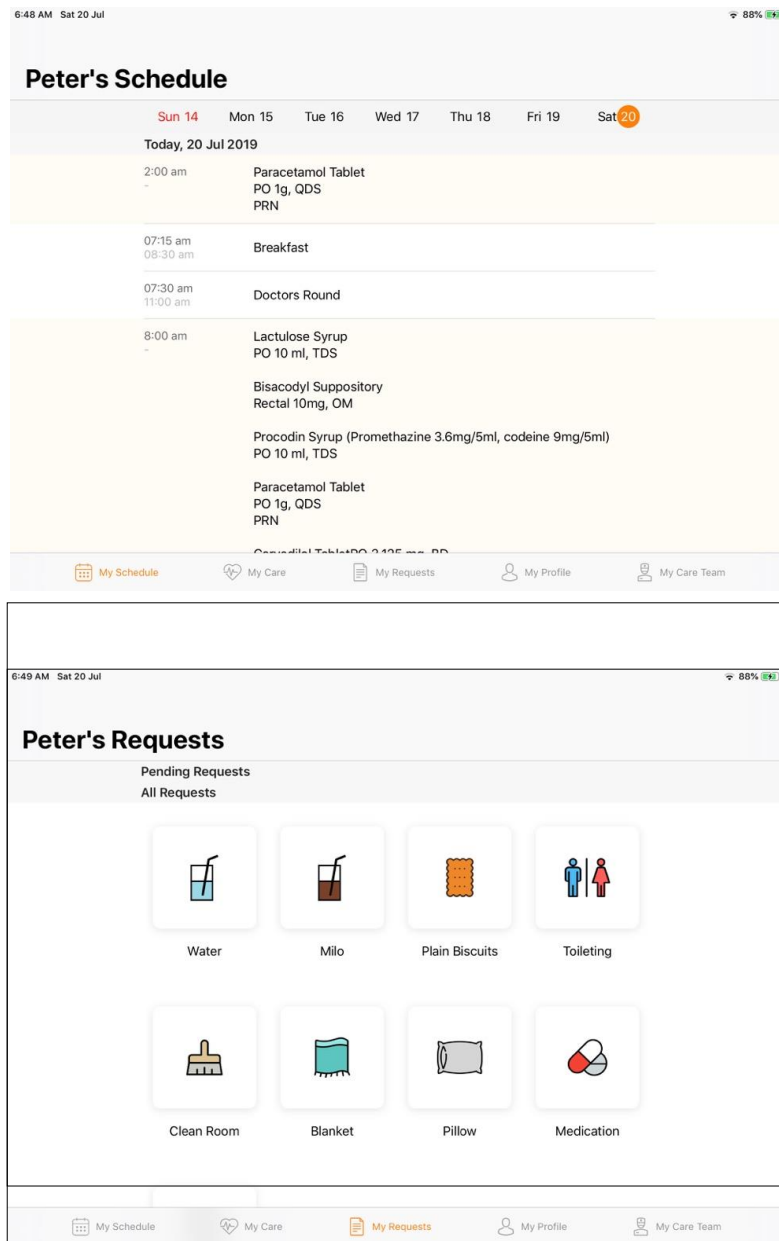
6:48 AM Sat 20 Jul

88%

Peter's Schedule

Sun 14 Mon 15 Tue 16 Wed 17 Thu 18 Fri 19 Sat 20

Today, 20 Jul 2019

2:00 am
-

Paracetamol Tablet
PO 1g, QDS
PRN

07:15 am
08:30 am

Breakfast

07:30 am
11:00 am

Doctors Round

8:00 am
-

Lactulose Syrup
PO 10 ml, TDS

Bisacodyl Suppository
Rectal 10mg, OM

Procodin Syrup (Promethazine 3.6mg/5ml, codeine 9mg/5ml)
PO 10 ml, TDS

Paracetamol Tablet
PO 1g, QDS
PRN

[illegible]

My Schedule My Care My Requests My Profile My Care Team

6:49 AM Sat 20 Jul

88%

Peter's Requests

Pending Requests
All Requests

Water Milo Plain Biscuits Toileting

Clean Room Blanket Pillow Medication

My Schedule My Care My Requests My Profile My Care Team